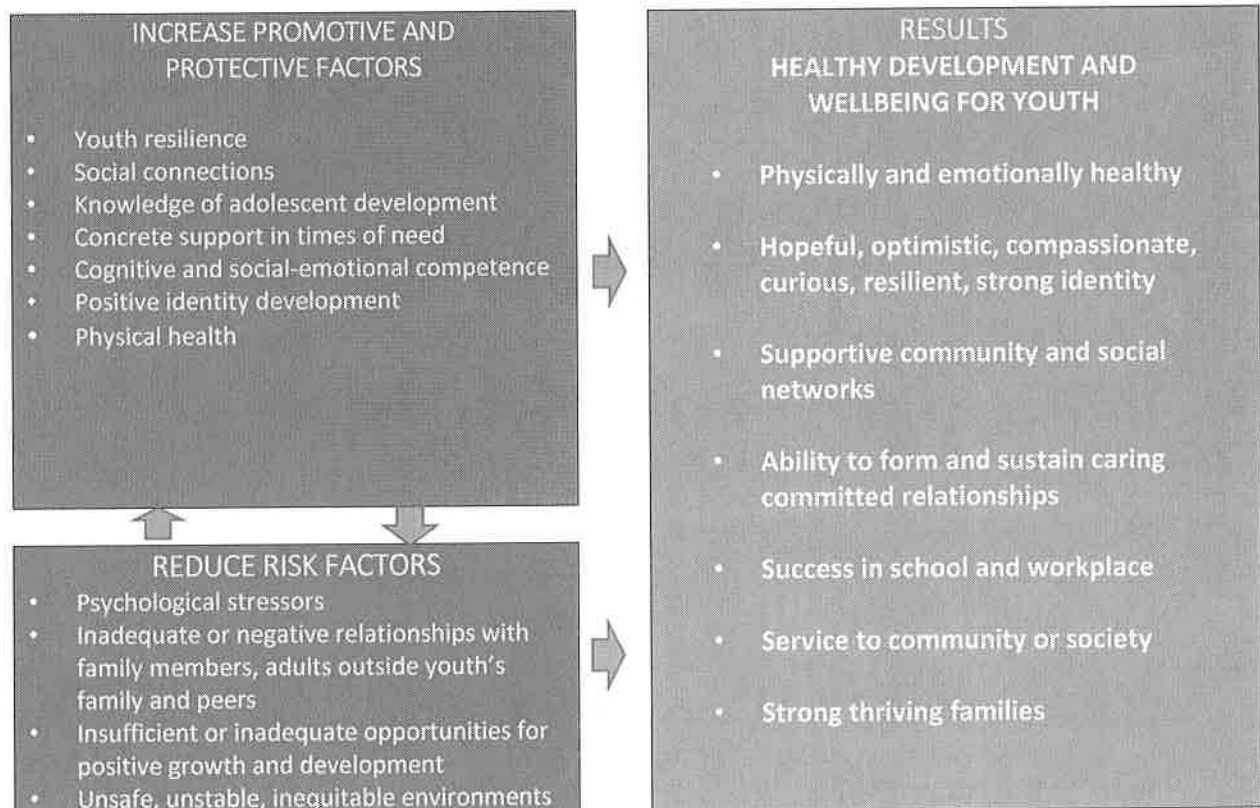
INCREASE PROMOTIVE AND PROTECTIVE FACTORS

- Youth resilience
- Social connections
- Knowledge of adolescent development
- Concrete support in times of need
- Cognitive and social-emotional competence
- Positive identity development
- Physical health

REDUCE RISK FACTORS

- Psychological stressors
- Inadequate or negative relationships with family members, adults outside youth's family and peers
- Insufficient or inadequate opportunities for positive growth and development
- Unsafe, unstable, inequitable environments

RESULTS
HEALTHY DEVELOPMENT AND WELLBEING FOR YOUTH

- Physically and emotionally healthy
- Hopeful, optimistic, compassionate, curious, resilient, strong identity
- Supportive community and social networks
- Ability to form and sustain caring committed relationships
- Success in school and workplace
- Service to community or society
- Strong thriving families